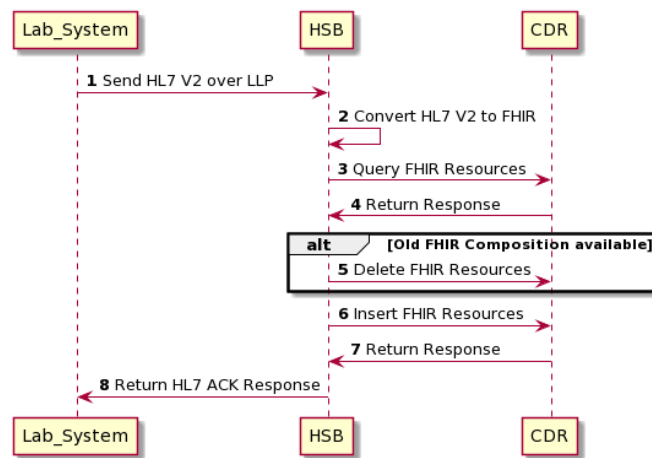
Lab_System

HSB

CDR

**1** Send HL7 V2 over LLP

**2** Convert HL7 V2 to FHIR

**3** Query FHIR Resources

**4** Return Response

alt

[Old FHIR Composition available]

**5** Delete FHIR Resources

**6** Insert FHIR Resources

**7** Return Response

**8** Return HL7 ACK Response

Lab_System

HSB

CDR